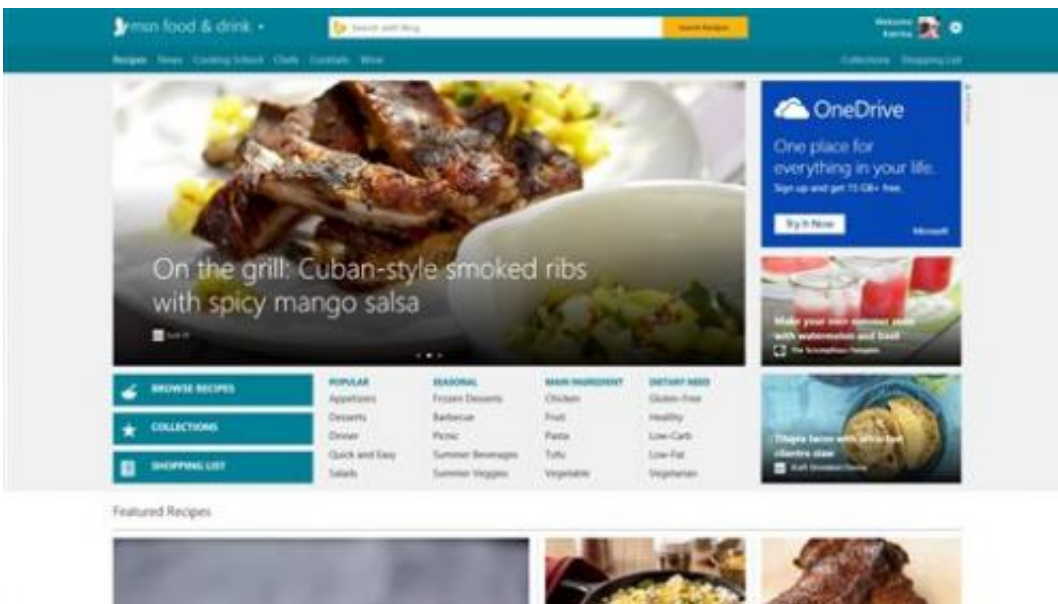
msn food & drink

Search with Bing

Search Recipes

Welcome Katrina

Recipes News Cooking School Chefs Cocktails Wine

Collections Shopping List

On the grill: Cuban-style smoked ribs with spicy mango salsa

OneDrive

One place for everything in your life.

Sign up and get 15 GB+ free.

Try It Now

Microsoft

Make your own summer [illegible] with watermelon and basil

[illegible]

Tilapia tacos with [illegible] cilantro slaw

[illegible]

BROWSE RECIPES

COLLECTIONS

SHOPPING LIST

| POPULAR | SEASONAL | MAIN INGREDIENT | DIETARY NEED |
|---|---|---|---|
| Appetizers | Frozen Desserts | Chicken | Gluten-Free |
| Desserts | Barbecue | Fruit | Healthy |
| Dinner | Picnic | Pasta | Low-Carb |
| Quick and Easy | Summer Beverages | Tofu | Low-Fat |
| Salads | Summer Veggies | Vegetable | Vegetarian |

Featured Recipes